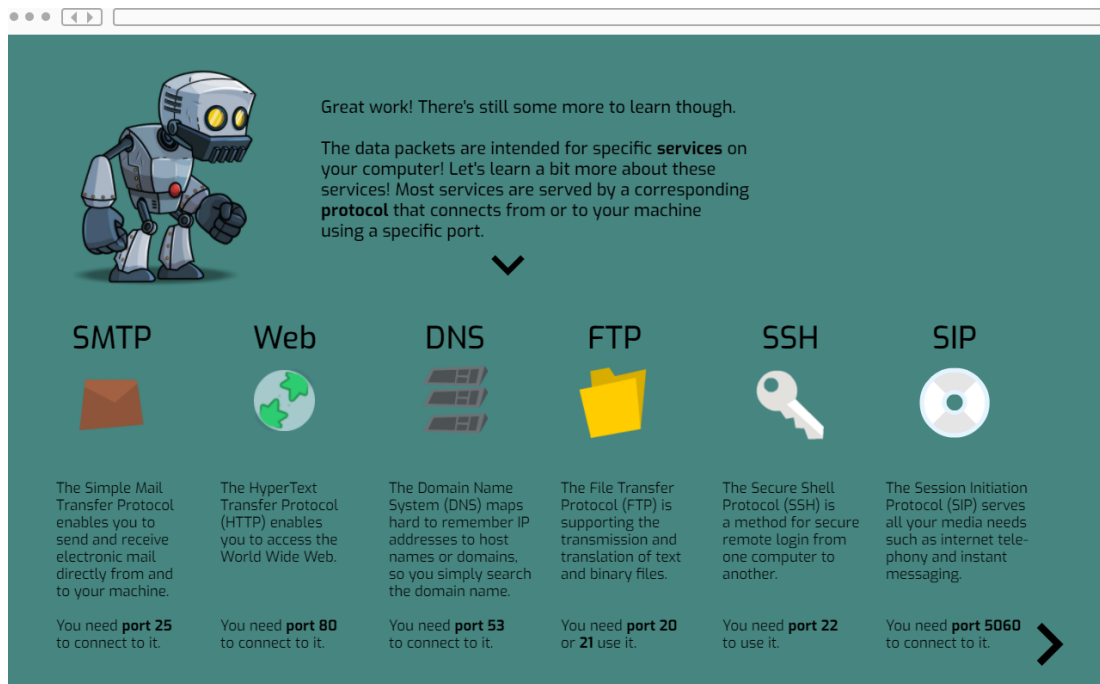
Great work! There's still some more to learn though.

The data packets are intended for specific **services** on your computer! Let's learn a bit more about these services! Most services are served by a corresponding **protocol** that connects from or to your machine using a specific port.

SMTP

The Simple Mail Transfer Protocol enables you to send and receive electronic mail directly from and to your machine.

You need **port 25** to connect to it.

Web

The HyperText Transfer Protocol (HTTP) enables you to access the World Wide Web.

You need **port 80** to connect to it.

DNS

The Domain Name System (DNS) maps hard to remember IP addresses to host names or domains, so you simply search the domain name.

You need **port 53** to connect to it.

FTP

The File Transfer Protocol (FTP) is supporting the transmission and translation of text and binary files.

You need **port 20** or **21** use it.

SSH

The Secure Shell Protocol (SSH) is a method for secure remote login from one computer to another.

You need **port 22** to use it.

SIP

The Session Initiation Protocol (SIP) serves all your media needs such as internet telephony and instant messaging.

You need **port 5060** to connect to it.